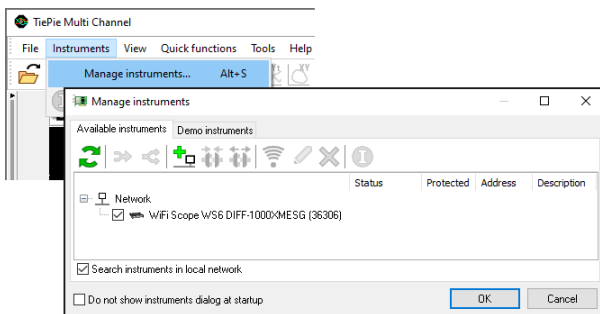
TiePie Multi Channel

File Instruments View Quick functions Tools Help

Manage instruments... Alt+S

Manage instruments

Available instruments Demo instruments

| | Status | Protected | Address | Description |
|---|---|---|---|---|
| Network | | | | |
| WiFi Scope WS6 DIFF-1000XMESG (36306) | | | | |

Search instruments in local network

Do not show instruments dialog at startup

OK Cancel